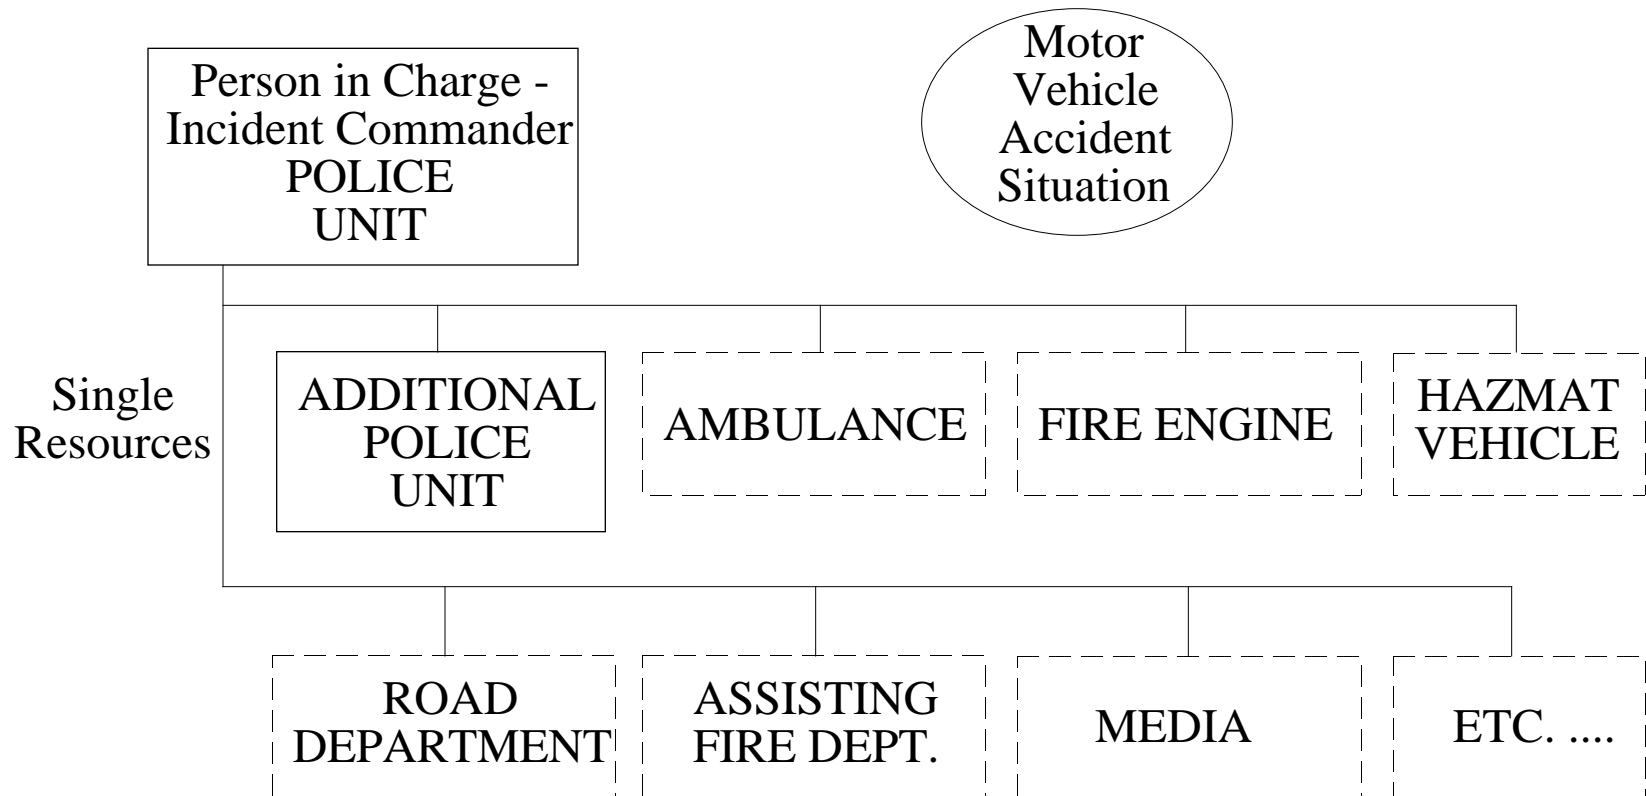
Person in Charge - Incident Commander POLICE UNIT

Motor Vehicle Accident Situation

Single Resources

ADDITIONAL POLICE UNIT

AMBULANCE

FIRE ENGINE

HAZMAT VEHICLE

ROAD DEPARTMENT

ASSISTING FIRE DEPT.

MEDIA

ETC. ....